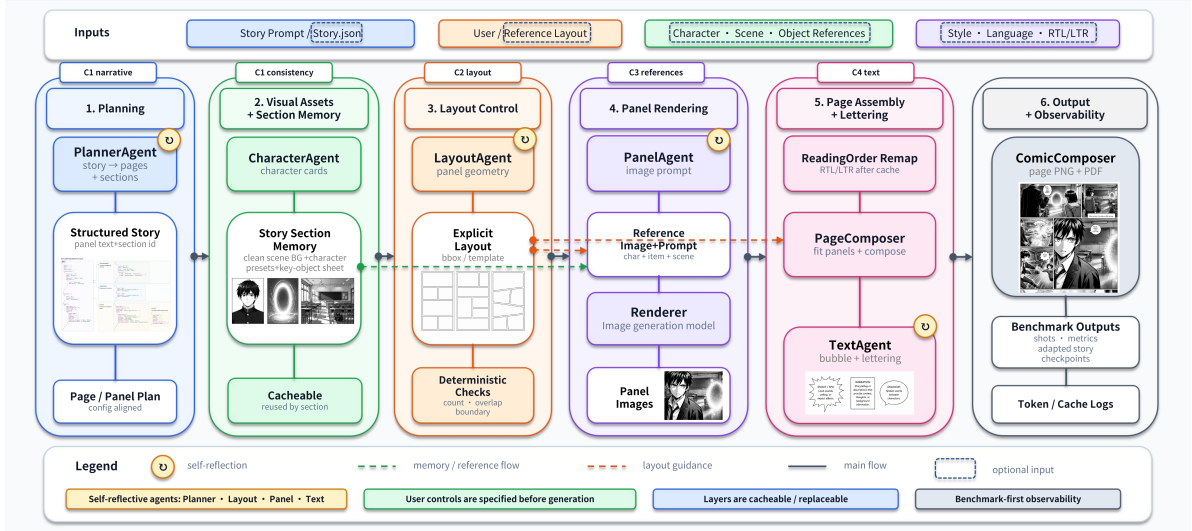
Inputs

Story Prompt / Story.json

User / Reference Layout

Character · Scene · Object References

Style · Language · RTL/LTR

C1 narrative

1. Planning

PlannerAgent
story → pages + sections

Structured Story
panel text+section id

Page / Panel Plan
config aligned

C1 consistency

2. Visual Assets + Section Memory

CharacterAgent
character cards

Story Section Memory
clean scene BG +character presets+key-object sheet

Cacheable
reused by section

C2 layout

3. Layout Control

LayoutAgent
panel geometry

Explicit Layout
bbox / template

Deterministic Checks
count · overlap boundary

C3 references

4. Panel Rendering

PanelAgent
image prompt

Reference Image+Prompt
char + item + scene

Renderer
Image generation model

Panel Images

C4 text

5. Page Assembly + Lettering

ReadingOrder Remap
RTL/LTR after cache

PageComposer
fit panels + compose

TextAgent
bubble + lettering

6. Output + Observability

ComicComposer
page PNG + PDF

Benchmark Outputs
shots · metrics adapted story checkpoints

Token / Cache Logs

Legend

self-reflection

memory / reference flow

layout guidance

main flow

optional input

Self-reflective agents: Planner · Layout · Panel · Text

User controls are specified before generation

Layers are cacheable / replaceable

Benchmark-first observability